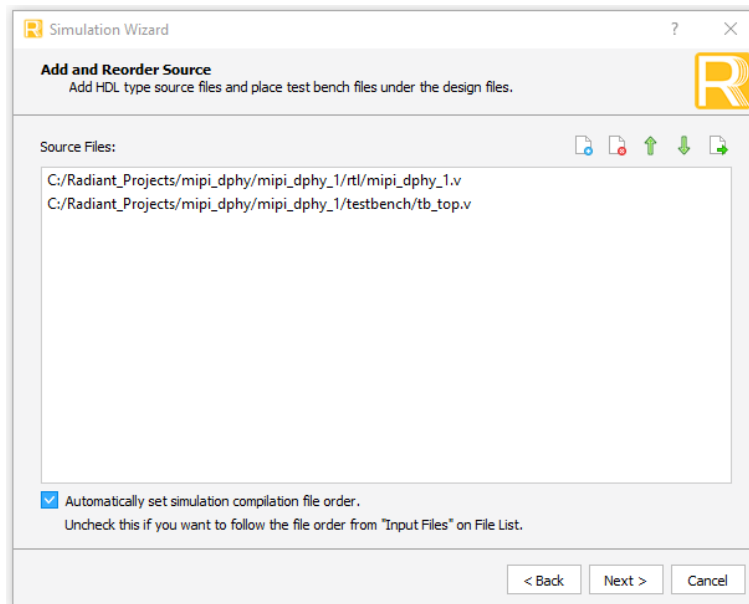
Simulation Wizard

?

Add and Reorder Source

Add HDL type source files and place test bench files under the design files.

Source Files:

C:/Radiant_Projects/mipi_dphy/mipi_dphy_1/rtl/mipi_dphy_1.v
C:/Radiant_Projects/mipi_dphy/mipi_dphy_1/testbench/tb_top.v

Automatically set simulation compilation file order.

Uncheck this if you want to follow the file order from "Input Files" on File List.

< Back

Next >

Cancel